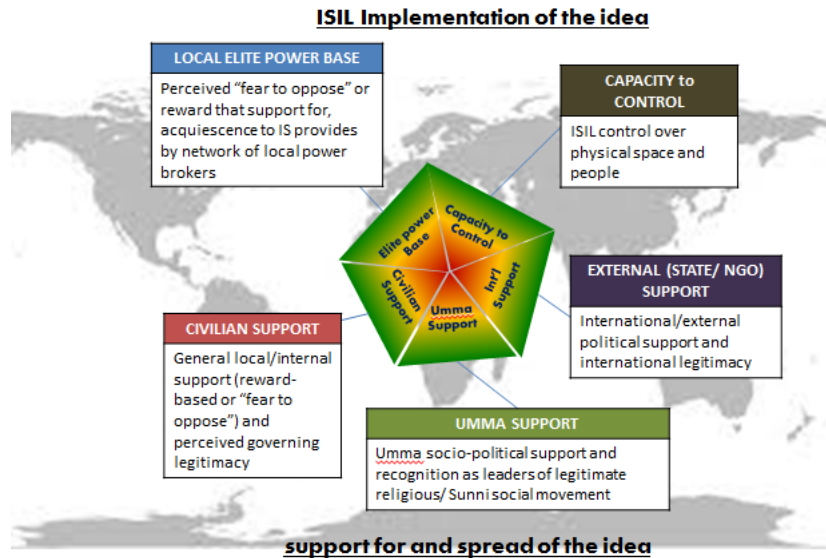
ISIL Implementation of the idea

LOCAL ELITE POWER BASE

Perceived "fear to oppose" or reward that support for, acquiescence to IS provides by network of local power brokers

CAPACITY to CONTROL

ISIL control over physical space and people

Elite power Base

Capacity to Control

Civilian Support

Int'l Support

Umma Support

EXTERNAL (STATE/ NGO) SUPPORT

International/external political support and international legitimacy

CIVILIAN SUPPORT

General local/internal support (reward-based or "fear to oppose") and perceived governing legitimacy

UMMA SUPPORT

Umma socio-political support and recognition as leaders of legitimate religious/ Sunni social movement

support for and spread of the idea